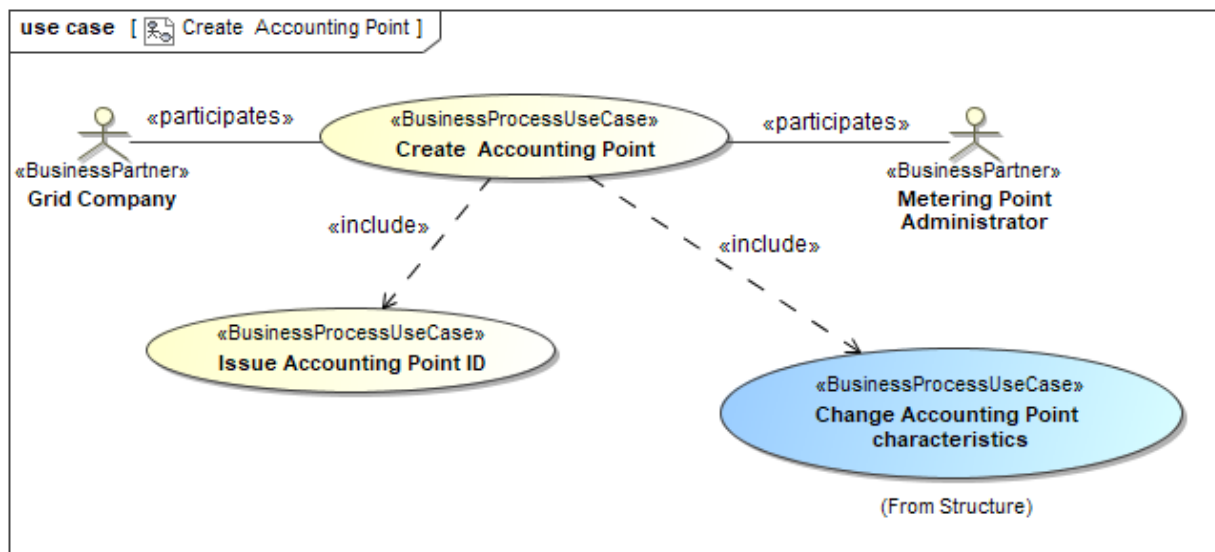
use case [ Create Accounting Point ]

«BusinessPartner»
Grid Company

«participates»

«BusinessProcessUseCase»
Create Accounting Point

«participates»

«BusinessPartner»
Metering Point Administrator

«include»

«include»

«BusinessProcessUseCase»
Issue Accounting Point ID

«BusinessProcessUseCase»
Change Accounting Point characteristics

(From Structure)